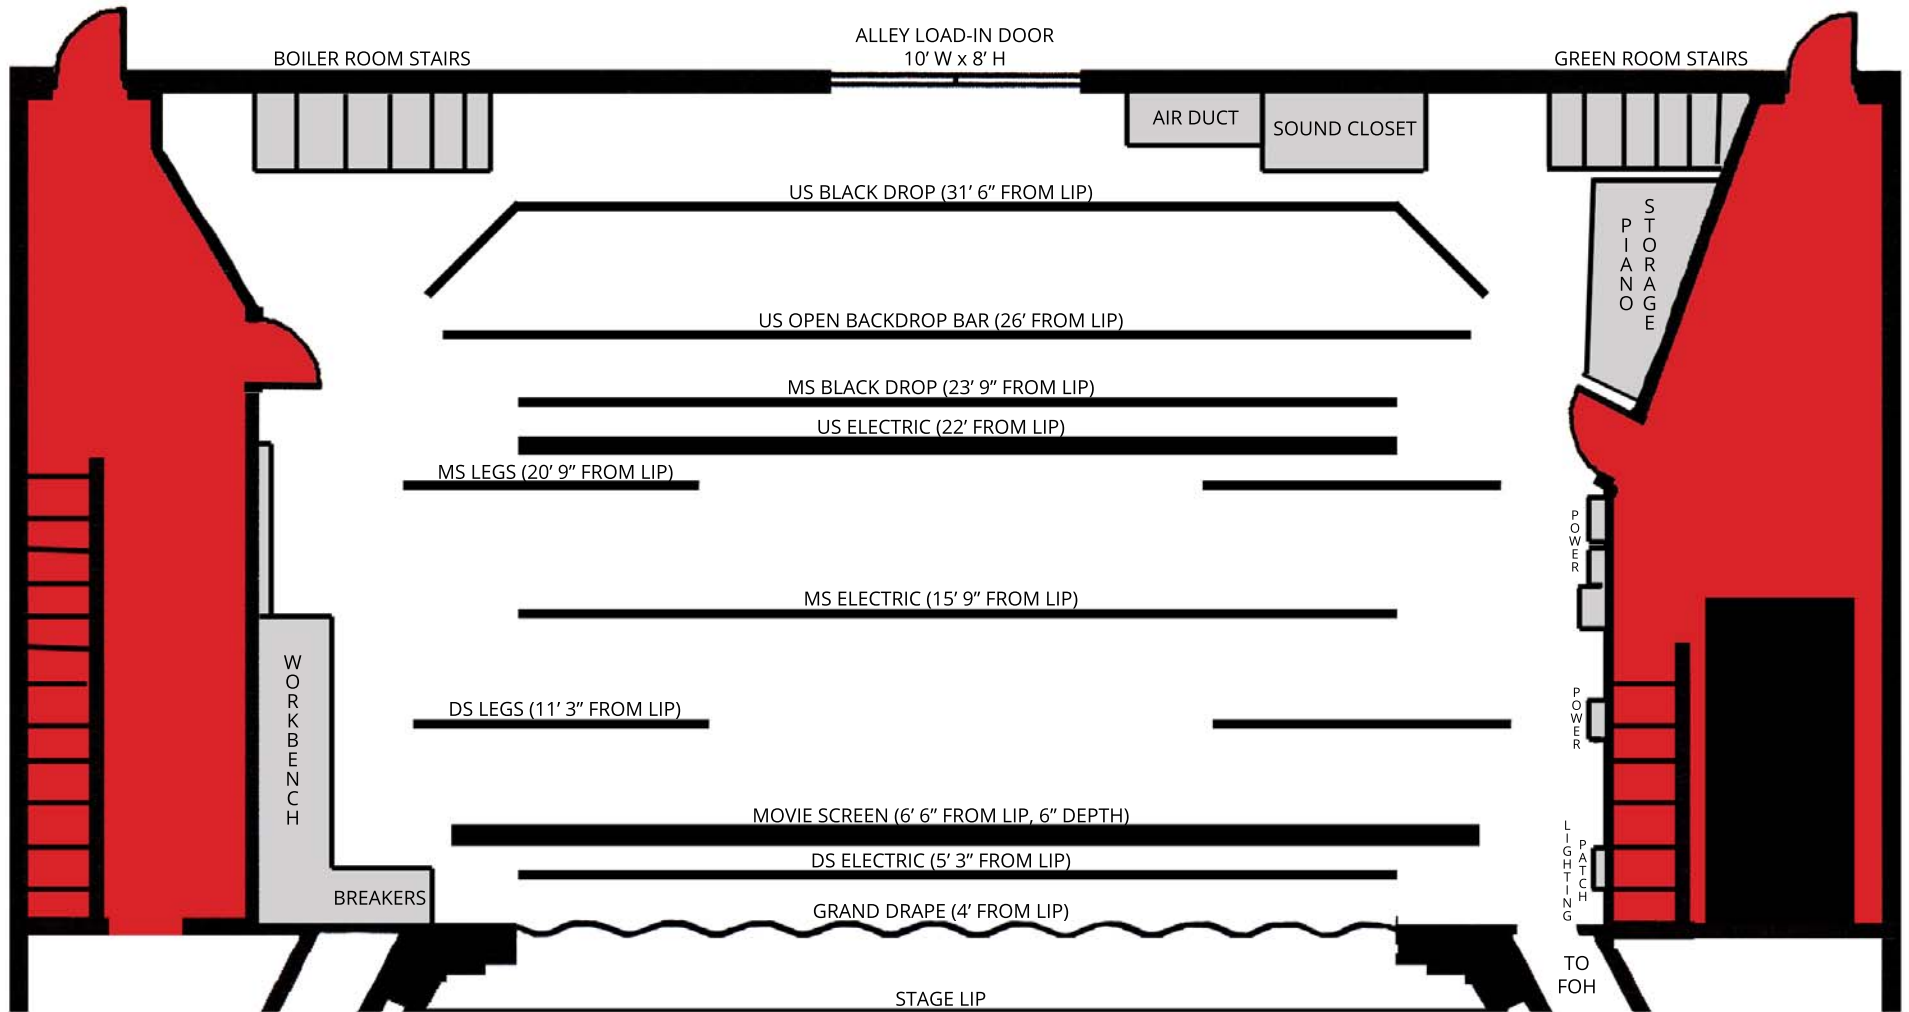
BOILER ROOM STAIRS

ALLEY LOAD-IN DOOR
10' W x 8' H

GREEN ROOM STAIRS

AIR DUCT

SOUND CLOSET

US BLACK DROP (31' 6" FROM LIP)

PIANO STORAGE

US OPEN BACKDROP BAR (26' FROM LIP)

MS BLACK DROP (23' 9" FROM LIP)

US ELECTRIC (22' FROM LIP)

MS LEGS (20' 9" FROM LIP)

POWER

MS ELECTRIC (15' 9" FROM LIP)

WORKBENCH

DS LEGS (11' 3" FROM LIP)

POWER

MOVIE SCREEN (6' 6" FROM LIP, 6" DEPTH)

LIGHTING PATCH

DS ELECTRIC (5' 3" FROM LIP)

BREAKERS

GRAND DRAPE (4' FROM LIP)

TO FOH

STAGE LIP